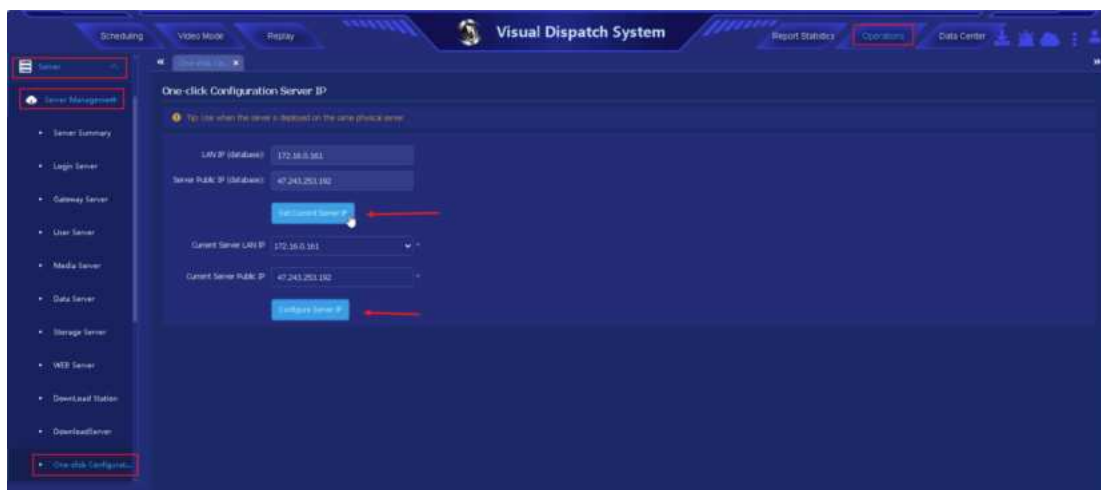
Scheduling Video Mode Replay Visual Dispatch System Report Statistics Operations Data Center

Server

Server Management

Server Summary

Login Server

Gateway Server

User Server

Media Server

Data Server

Storage Server

WEB Server

Download Station

DownloadServer

One-click Configurat...

One-click Co... ×

One-click Configuration Server IP

Tip: Use when the server is deployed on the same physical server

LAN IP (database): 172.16.0.161

Server Public IP (database): 47.243.253.192

Get Current Server IP

Current Server LAN IP 172.16.0.161

Current Server Public IP 47.243.253.192

Configure Server IP